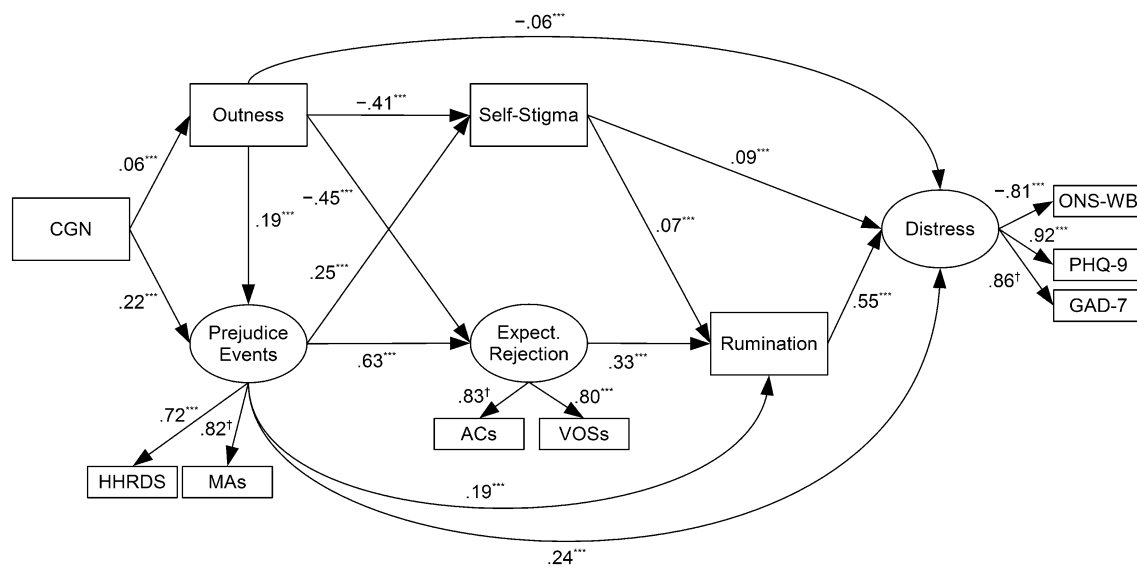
$-.06^{***}$

Outness

$-.41^{***}$

Self-Stigma

$.06^{***}$

$.09^{***}$

$-.45^{***}$

CGN

$.19^{***}$

$.07^{***}$

Distress

$-.81^{***}$

ONS-WB

$.92^{***}$

PHQ-9

$.86^{\dagger}$

GAD-7

$.22^{***}$

$.25^{***}$

Prejudice Events

Expect. Rejection

Rumination

$.55^{***}$

$.63^{***}$

$.33^{***}$

$.72^{***}$

$.82^{\dagger}$

$.83^{\dagger}$

$.80^{***}$

ACs

VOSs

HHRDS

MAs

$.19^{***}$

$.24^{***}$